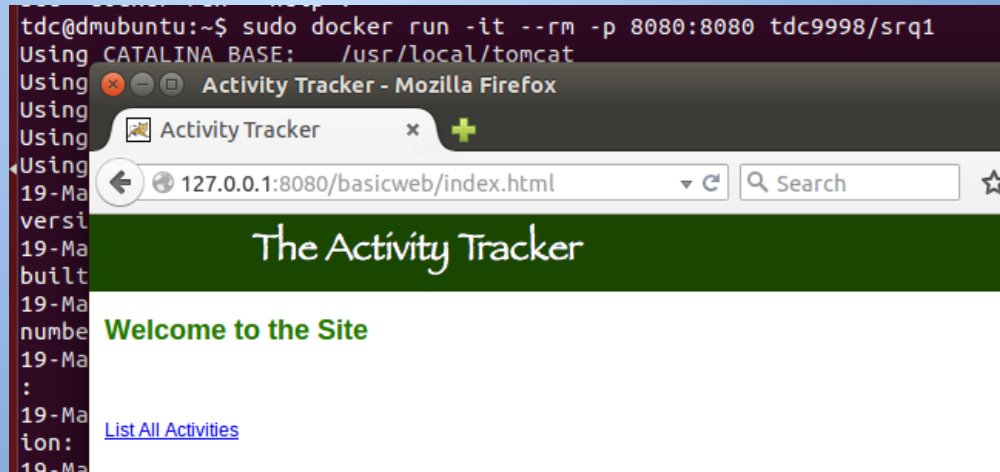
tdc@dmubuntu:~$ sudo docker run -it --rm -p 8080:8080 tdc9998/srq1
Using CATALINA_BASE: /usr/local/tomcat
Using
Using
Using
Using
19-Ma
versi
19-Ma
built
19-Ma
numbe
19-Ma
:
19-Ma
ion:
19-Ma

Activity Tracker - Mozilla Firefox
Activity Tracker ×
127.0.0.1:8080/basicweb/index.html
Search

The Activity Tracker

Welcome to the Site

List All Activities